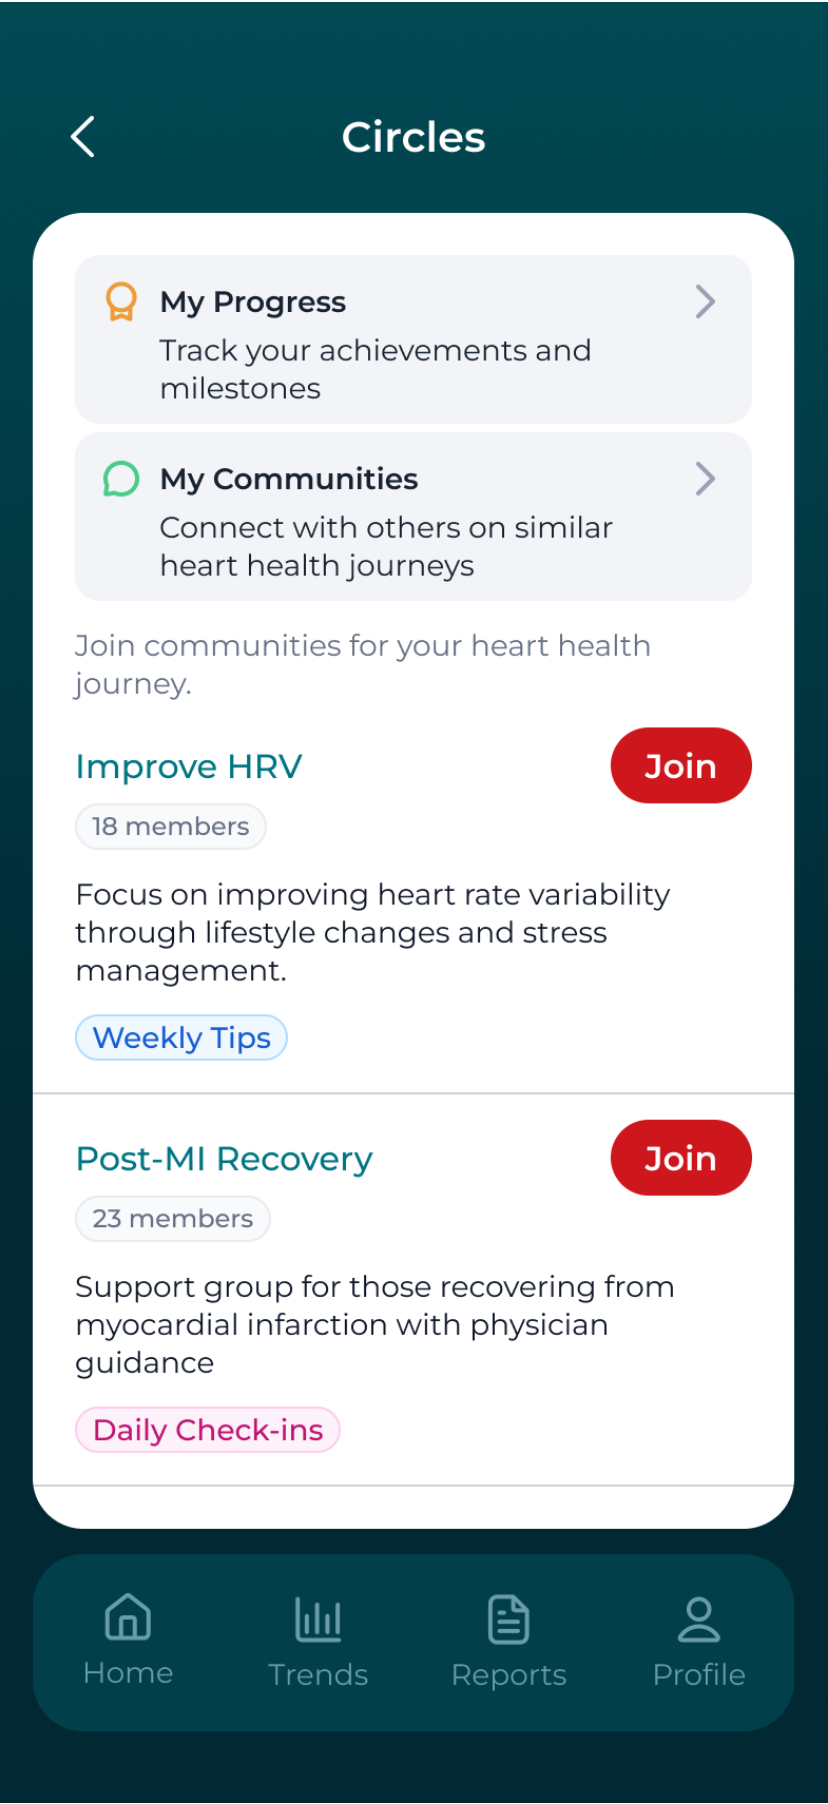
Circles

My Progress
Track your achievements and milestones

My Communities
Connect with others on similar heart health journeys

Join communities for your heart health journey.

Improve HRV
Join
18 members
Focus on improving heart rate variability through lifestyle changes and stress management.
Weekly Tips

Post-MI Recovery
Join
23 members
Support group for those recovering from myocardial infarction with physician guidance
Daily Check-ins

Home
Trends
Reports
Profile